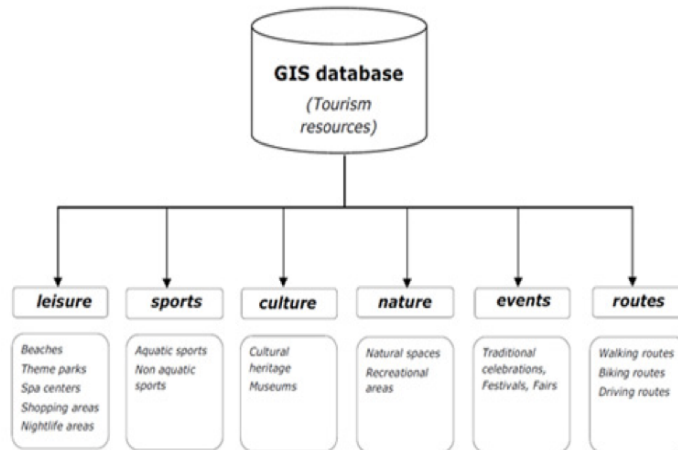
GIS database
(Tourism resources)

leisure
Beaches
Theme parks
Spa centers
Shopping areas
Nightlife areas

sports
Aquatic sports
Non aquatic sports

culture
Cultural heritage
Museums

nature
Natural spaces
Recreational areas

events
Traditional celebrations, Festivals, Fairs

routes
Walking routes
Biking routes
Driving routes